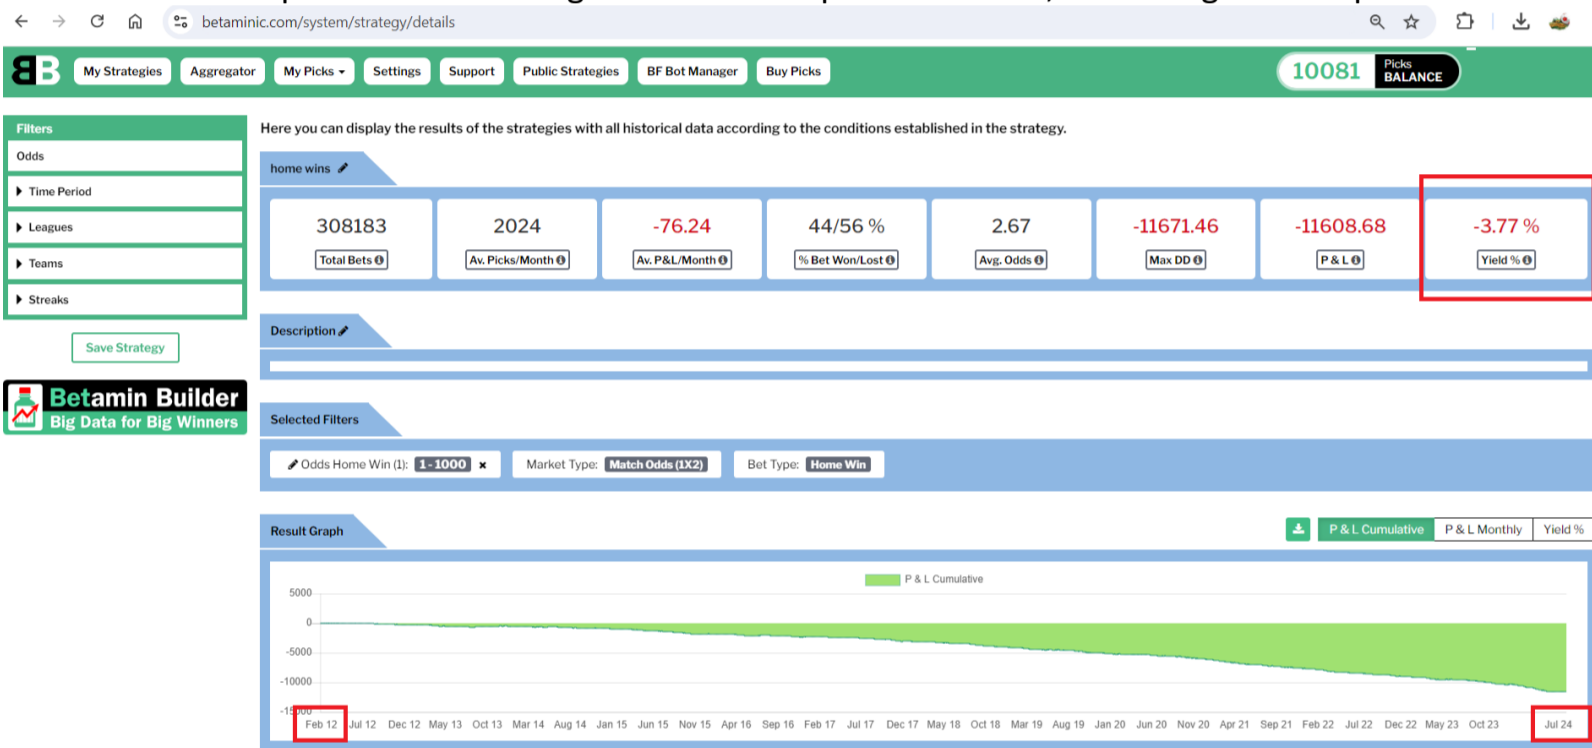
betaminic.com/system/strategy/details

My Strategies Aggregator My Picks Settings Support Public Strategies BF Bot Manager Buy Picks

10081 Picks BALANCE

Filters
Odds
Time Period
Leagues
Teams
Streaks

Save Strategy

Betamin Builder
Big Data for Big Winners

Here you can display the results of the strategies with all historical data according to the conditions established in the strategy.

home wins

| 308183 | 2024 | -76.24 | 44/56 % | 2.67 | -11671.46 | -11608.68 | -3.77 % |
|---|---|---|---|---|---|---|---|
| Total Bets | Av. Picks/Month | Av. P&L/Month | % Bet Won/Lost | Avg. Odds | Max DD | P & L | Yield % |

Description

Selected Filters

Odds Home Win (1): 1 - 1000 × Market Type: Match Odds (1X2) Bet Type: Home Win

Result Graph

P & L Cumulative P & L Monthly Yield %

P & L Cumulative

5000
0
-5000
-10000
-15000

Feb 12 Jul 12 Dec 12 May 13 Oct 13 Mar 14 Aug 14 Jan 15 Jun 15 Nov 15 Apr 16 Sep 16 Feb 17 Jul 17 Dec 17 May 18 Oct 18 Mar 19 Aug 19 Jan 20 Jun 20 Nov 20 Apr 21 Sep 21 Feb 22 Jul 22 Dec 22 May 23 Oct 23 Jul 24